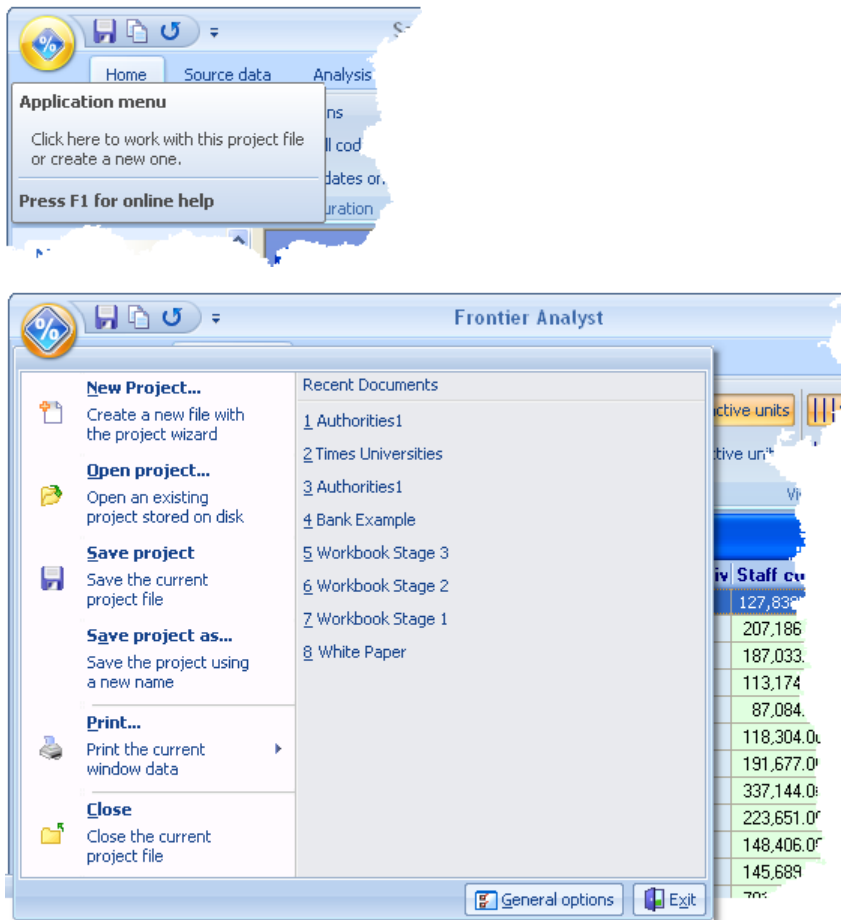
Home Source data Analysis

Application menu

Click here to work with this project file or create a new one.

Press F1 for online help

ns
ll cod
dates or
uration

Frontier Analyst

New Project...
Create a new file with the project wizard

Open project...
Open an existing project stored on disk

Save project
Save the current project file

Save project as...
Save the project using a new name

Print...
Print the current window data

Close
Close the current project file

Recent Documents
1 Authorities1
2 Times Universities
3 Authorities1
4 Bank Example
5 Workbook Stage 3
6 Workbook Stage 2
7 Workbook Stage 1
8 White Paper

ctive units
ctive uni
Vi
iv Staff co
127,83
207,186
187,033
113,174
87,084
118,304.0
191,677.0
337,144.0
223,651.0
148,406.0
145,689

General options Exit